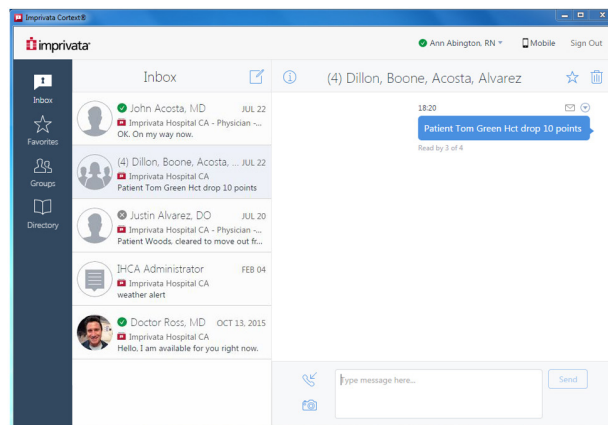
Imprivata Cortext®

imprivata

Ann Abington, RN
Mobile
Sign Out

Inbox
Favorites
Groups
Directory

Inbox

John Acosta, MD JUL 22
Imprivata Hospital CA - Physician -...
OK. On my way now.

(4) Dillon, Boone, Acosta, ... JUL 22
Imprivata Hospital CA
Patient Tom Green Hct drop 10 points

Justin Alvarez, DO JUL 20
Imprivata Hospital CA - Physician -...
Patient Woods. cleared to move out fr...

IHCA Administrator FEB 04
Imprivata Hospital CA
weather alert

Doctor Ross, MD OCT 13, 2015
Imprivata Hospital CA
Hello, I am available for you right now.

(4) Dillon, Boone, Acosta, Alvarez

18:20
Patient Tom Green Hct drop 10 points
Read by 3 of 4

Type message here...
Send